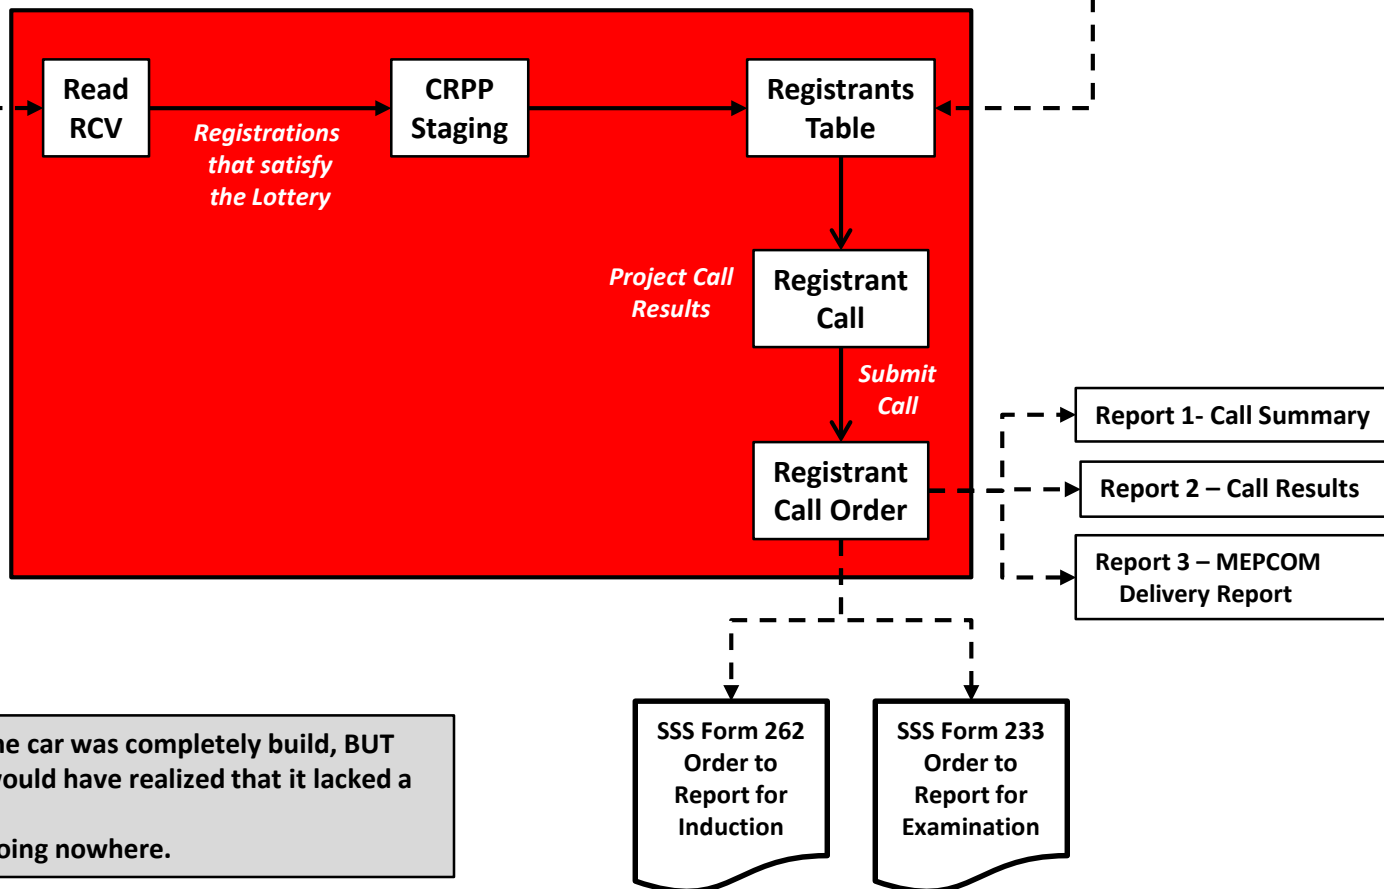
Read RCV

Registrations that satisfy the Lottery

CRPP Staging

Registrants Table

Project Call Results

Registrant Call

Submit Call

Registrant Call Order

Report 1- Call Summary

Report 2 – Call Results

Report 3 – MEPCOM Delivery Report

SSS Form 262 Order to Report for Induction

SSS Form 233 Order to Report for Examination

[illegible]he car was completely build, BUT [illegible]ould have realized that it lacked a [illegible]

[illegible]oing nowhere.